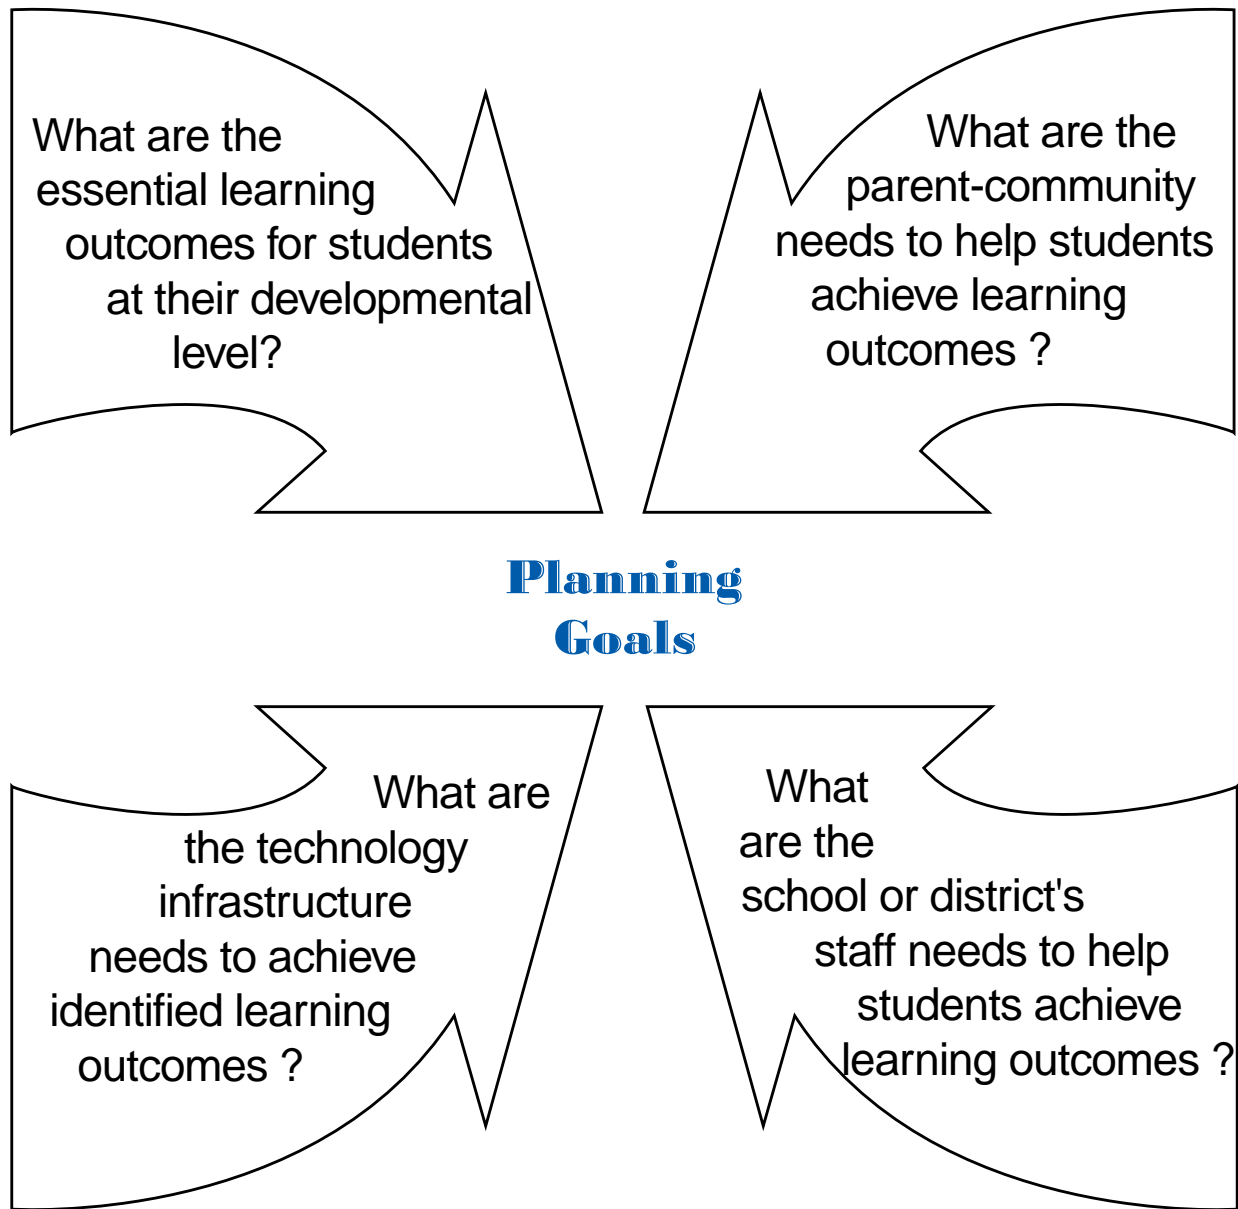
What are the essential learning outcomes for students at their developmental level?

What are the parent-community needs to help students achieve learning outcomes ?

Planning Goals

What are the technology infrastructure needs to achieve identified learning outcomes ?

What are the school or district's staff needs to help students achieve learning outcomes ?